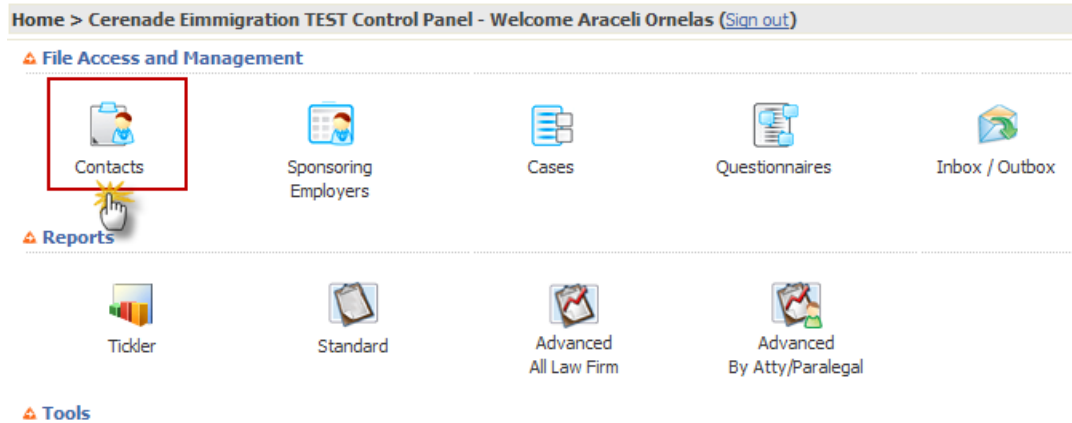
Home > Cerenade Eimmigration TEST Control Panel - Welcome Araceli Ornelas (Sign out)

File Access and Management

Contacts

Sponsoring Employers

Cases

Questionnaires

Inbox / Outbox

Reports

Tickler

Standard

Advanced All Law Firm

Advanced By Atty/Paralegal

Tools